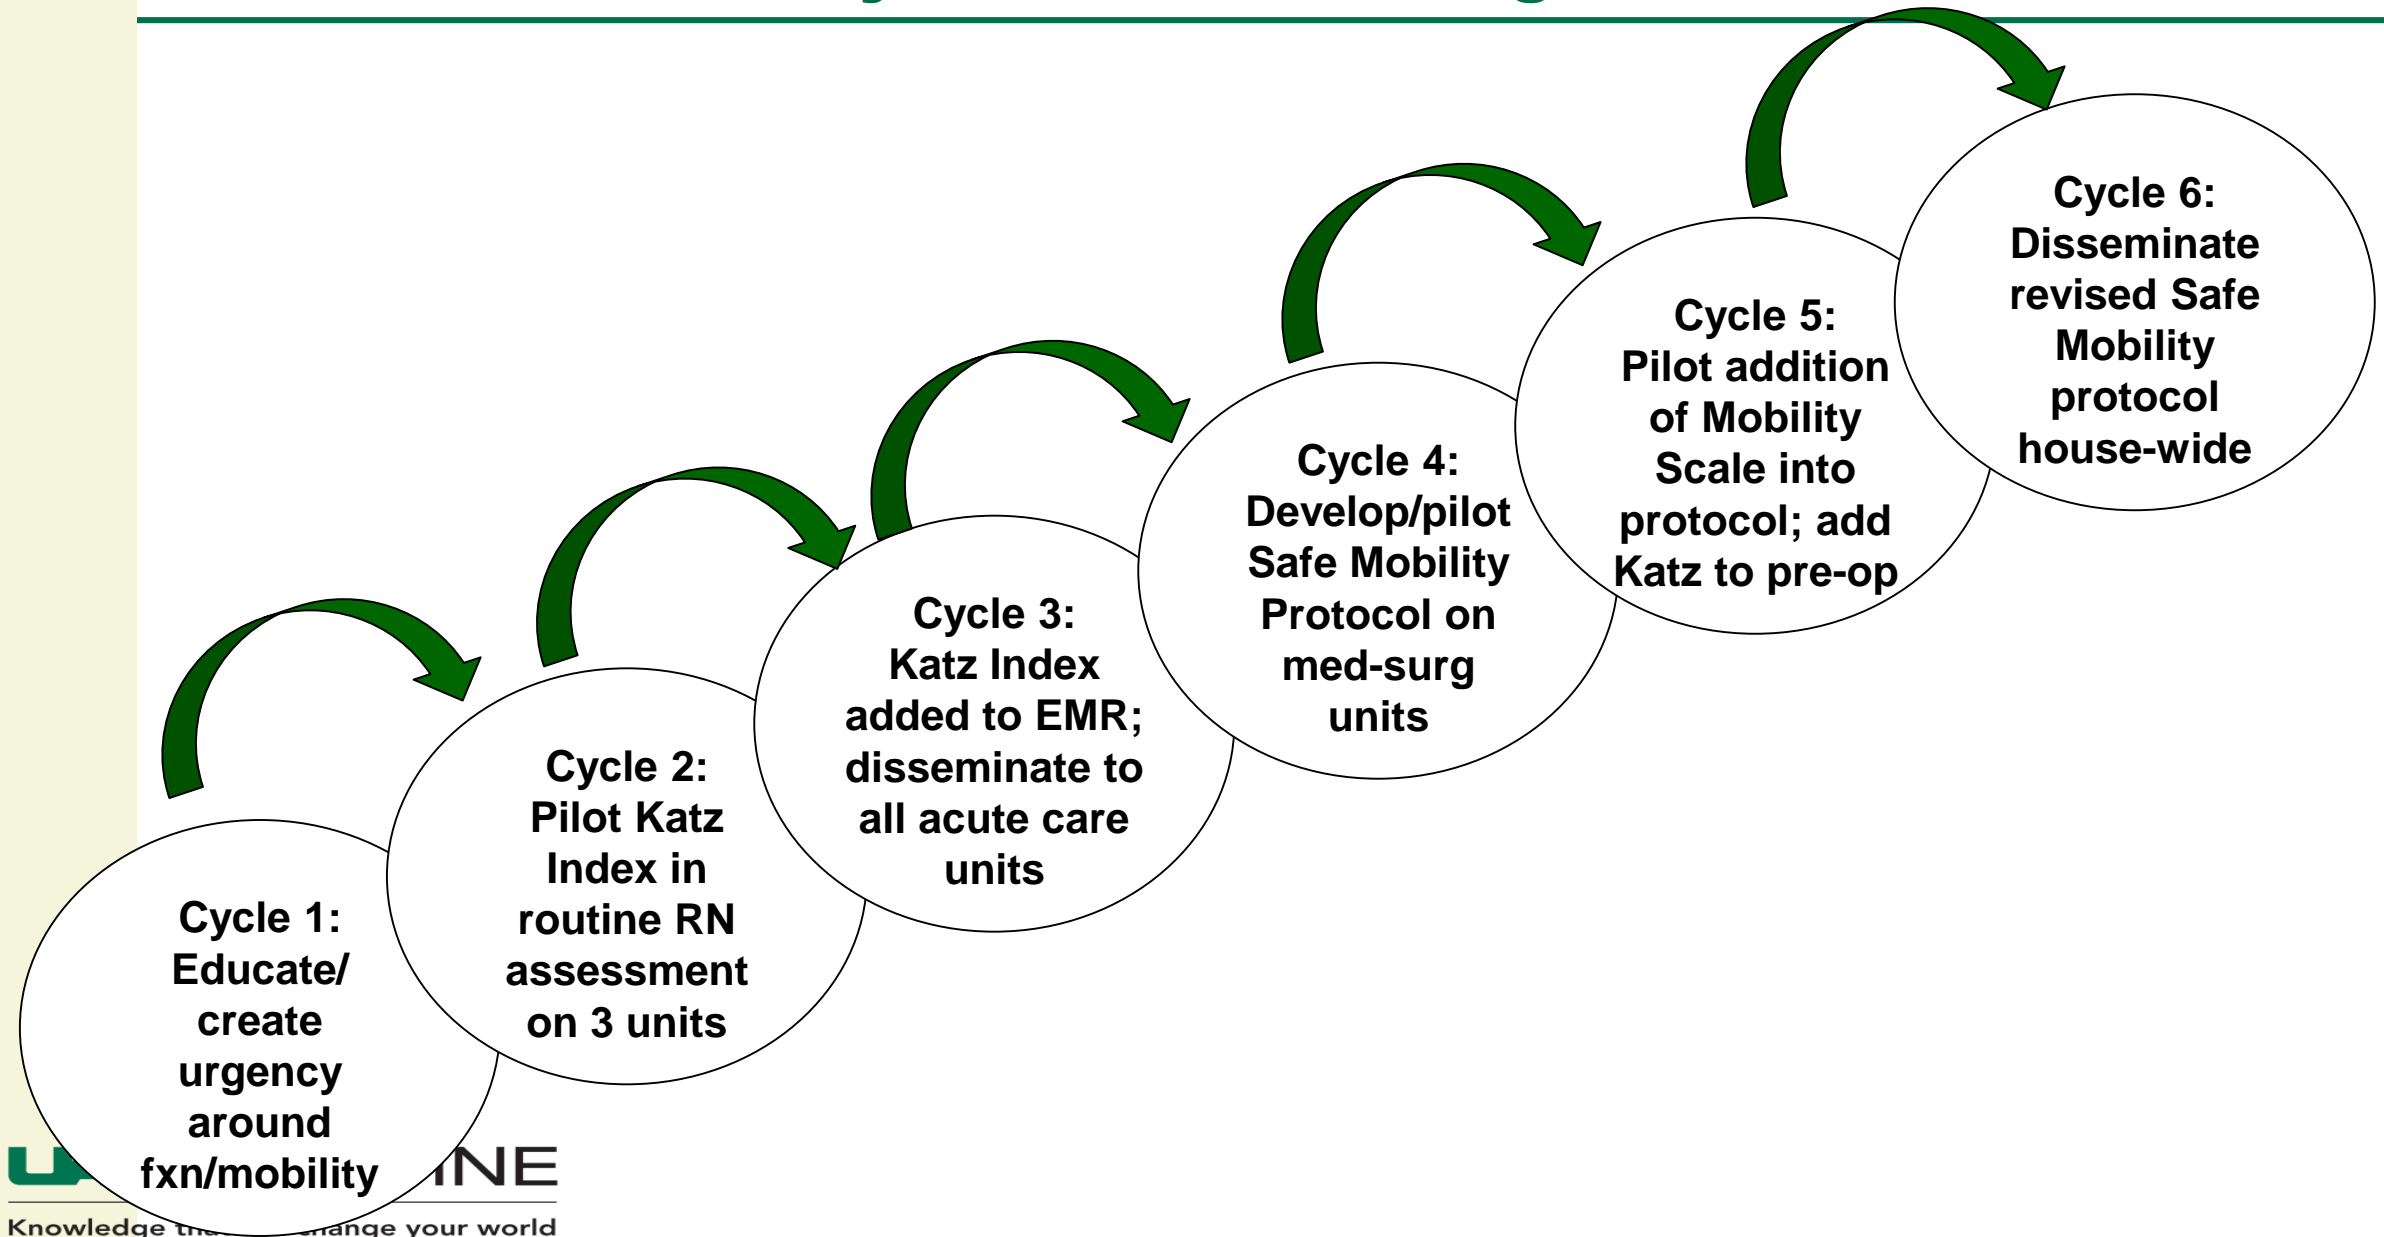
Cycle 1: Educate/ create urgency around fxn/mobility

Cycle 2: Pilot Katz Index in routine RN assessment on 3 units

Cycle 3: Katz Index added to EMR; disseminate to all acute care units

Cycle 4: Develop/pilot Safe Mobility Protocol on med-surg units

Cycle 5: Pilot addition of Mobility Scale into protocol; add Katz to pre-op

Cycle 6: Disseminate revised Safe Mobility protocol house-wide

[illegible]INE
Knowledge th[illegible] change your world